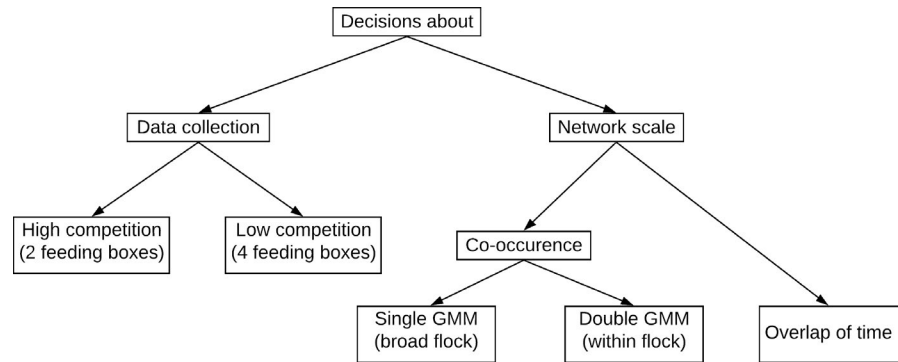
Decisions about

Data collection

Network scale

High competition (2 feeding boxes)

Low competition (4 feeding boxes)

Co-occurence

Single GMM (broad flock)

Double GMM (within flock)

Overlap of time